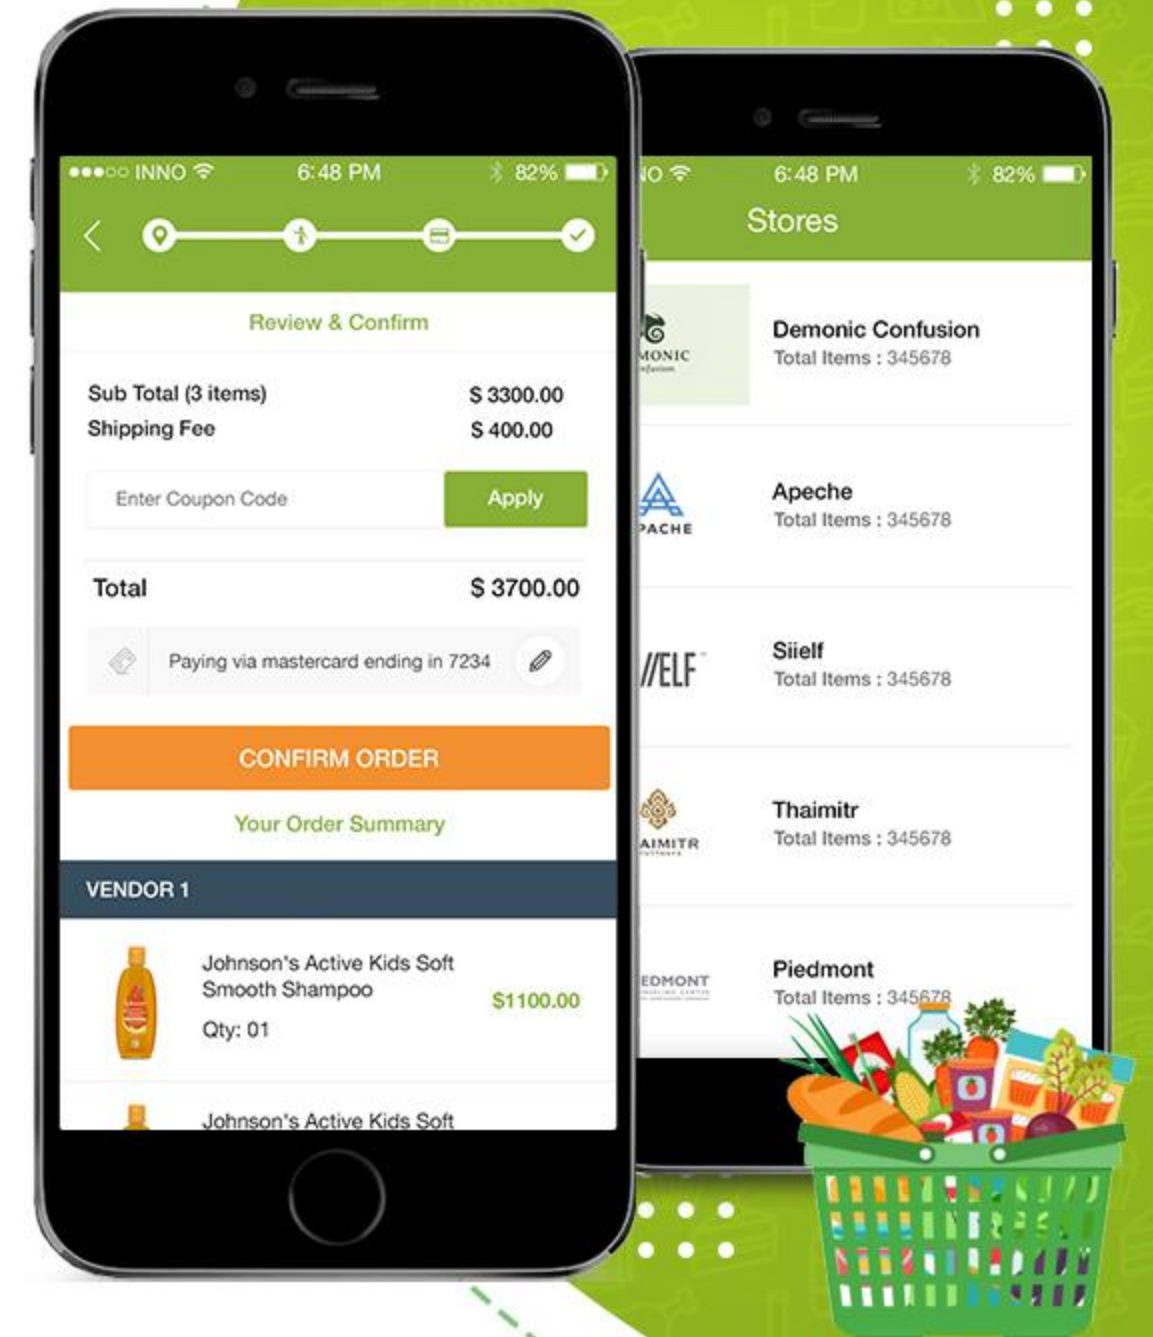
●●●○○ INNO 6:48 PM 82%

Review & Confirm

Sub Total (3 items) $ 3300.00
Shipping Fee $ 400.00

Enter Coupon Code
Apply

Total $ 3700.00

Paying via mastercard ending in 7234

CONFIRM ORDER

Your Order Summary

VENDOR 1

Johnson's Active Kids Soft Smooth Shampoo
Qty: 01
$1100.00

Johnson's Active Kids Soft

NO 6:48 PM 82%

Stores

MONIC

Demonic Confusion
Total Items : 345678

PACHE

Apeche
Total Items : 345678

/ELF

Siielf
Total Items : 345678

AIMITR

Thaimitr
Total Items : 345678

EDMONT

Piedmont
Total Items : 345678